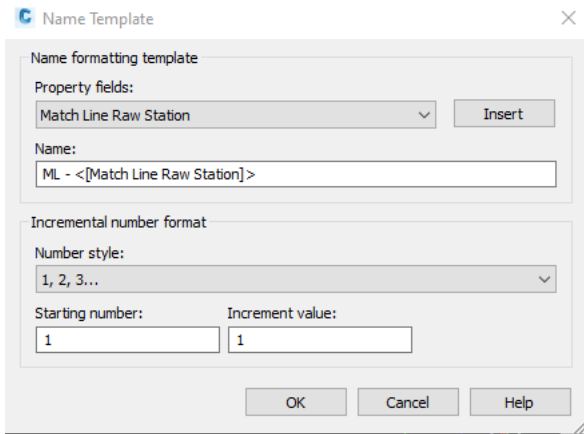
Name Template

Name formatting template

Property fields:

Match Line Raw Station

Insert

Name:

ML - <[Match Line Raw Station]>

Incremental number format

Number style:

1, 2, 3...

Starting number:

1

Increment value:

1

OK

Cancel

Help